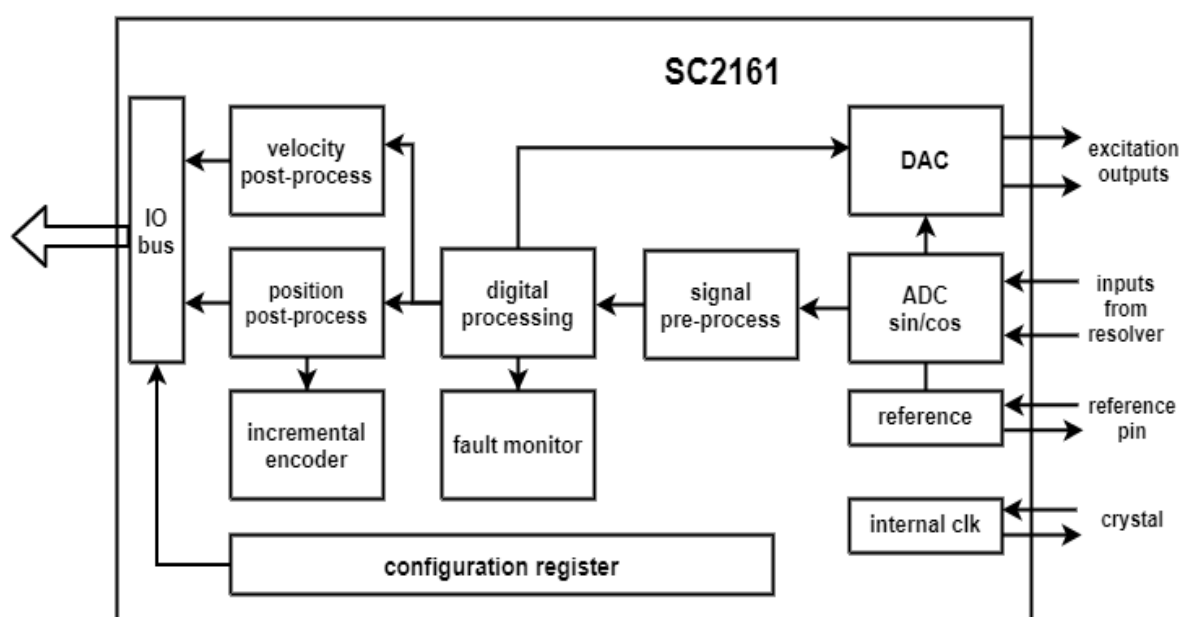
SC2161

IO bus

velocity post-process

position post-process

digital processing

signal pre-process

DAC

ADC sin/cos

excitation outputs

inputs from resolver

reference

reference pin

incremental encoder

fault monitor

internal clk

crystal

configuration register